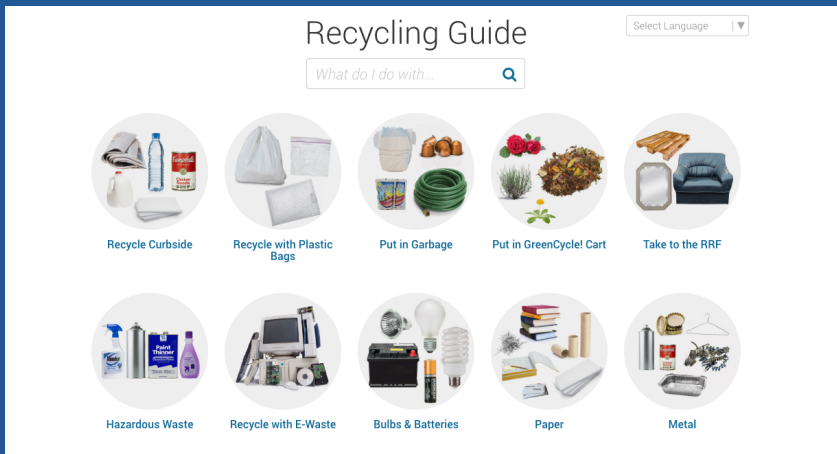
Recycling Guide

Select Language

What do I do with...

Recycle Curbside

Recycle with Plastic Bags

Put in Garbage

Put in GreenCycle! Cart

Take to the RRF

Hazardous Waste

Recycle with E-Waste

Bulbs & Batteries

Paper

Metal